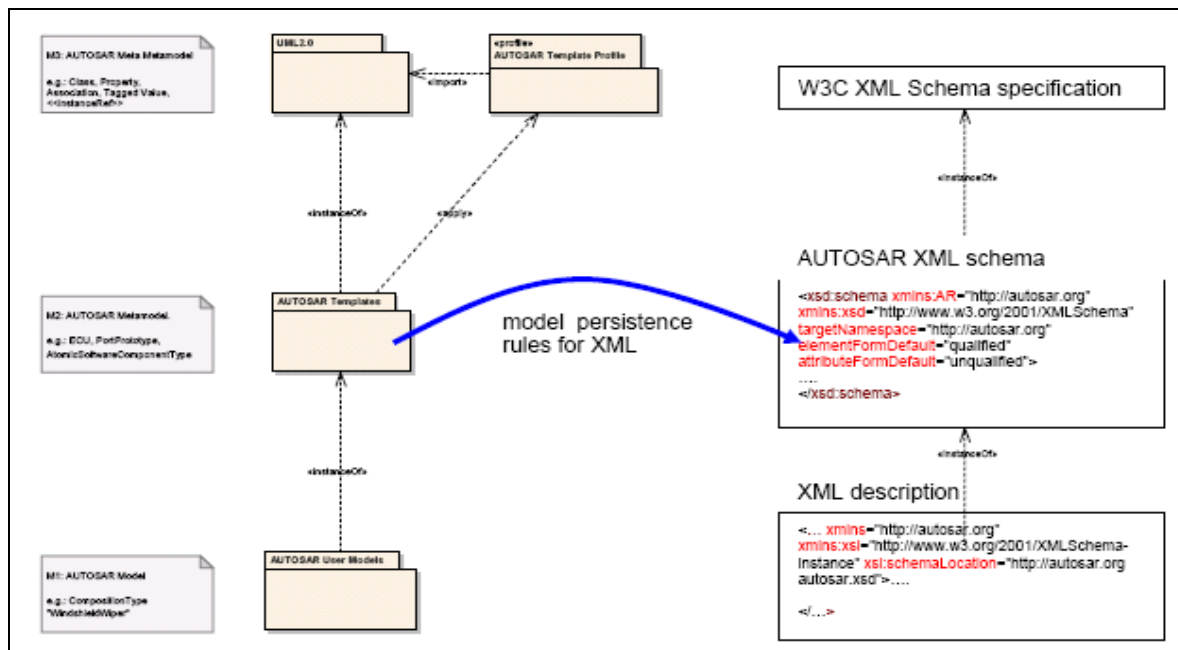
M3: AUTOSAR Meta Metamodel

e.g.: Class, Property, Association, Tagged Value, <<instanceRef>>

UML2.0

«profile»
AUTOSAR Template Profile

«import»

«instanceOf»

«apply»

M2: AUTOSAR Metamodel

e.g.: ECU, PortPrototype, AtomicSoftwareComponentType

AUTOSAR Templates

model persistence rules for XML

«instanceOf»

M1: AUTOSAR Model

e.g.: CompositionType "WindshieldWiper"

AUTOSAR User Models

W3C XML Schema specification

«instanceOf»

AUTOSAR XML schema

<xsd:schema xmlns:AR="http://autosar.org"
xmlns:xsd="http://www.w3.org/2001/XMLSchema"
targetNamespace="http://autosar.org"
elementFormDefault="qualified"
attributeFormDefault="unqualified">
....
</xsd:schema>

«instanceOf»

XML description

<... xmlns="http://autosar.org"
xmlns:xsi="http://www.w3.org/2001/XMLSchema-instance" xsi:schemaLocation="http://autosar.org autosar.xsd">....

</...>